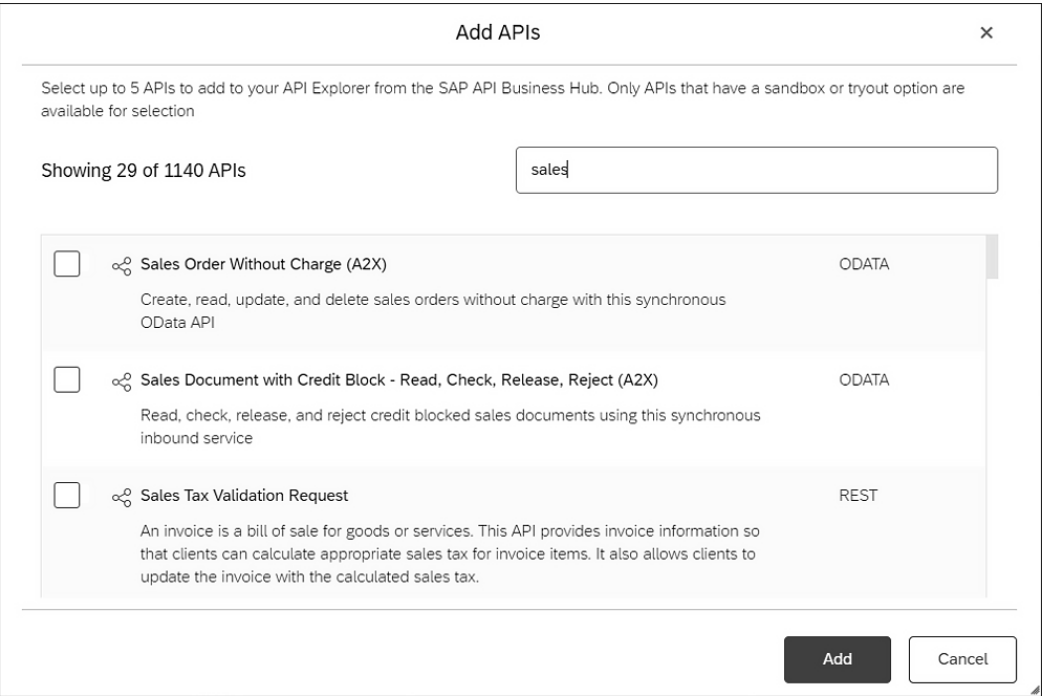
Add APIs

×

Select up to 5 APIs to add to your API Explorer from the SAP API Business Hub. Only APIs that have a sandbox or tryout option are available for selection

Showing 29 of 1140 APIs

sales

Sales Order Without Charge (A2X)

ODATA

Create, read, update, and delete sales orders without charge with this synchronous OData API

Sales Document with Credit Block - Read, Check, Release, Reject (A2X)

ODATA

Read, check, release, and reject credit blocked sales documents using this synchronous inbound service

Sales Tax Validation Request

REST

An invoice is a bill of sale for goods or services. This API provides invoice information so that clients can calculate appropriate sales tax for invoice items. It also allows clients to update the invoice with the calculated sales tax.

Add

Cancel